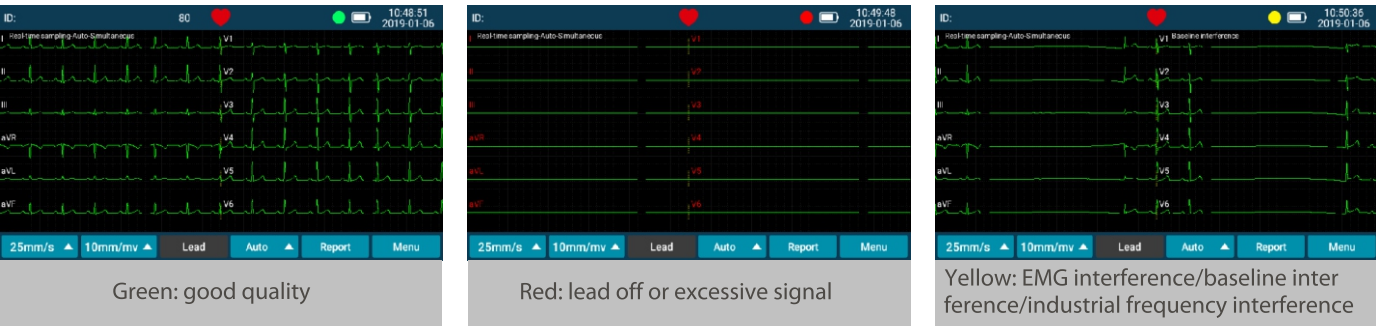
ID: 80 10:48:51 2019-01-06

Real-time sampling-Auto-Simultaneous

I V1
II V2
III V3
aVR V4
aVL V5
aVF V6

25mm/s 10mm/mv Lead Auto Report Menu

Green: good quality

ID: 10:49:48 2019-01-06

Real-time sampling-Auto-Simultaneous

I V1
II V2
III V3
aVR V4
aVL V5
aVF V6

25mm/s 10mm/mv Lead Auto Report Menu

Red: lead off or excessive signal

ID: 10:50:36 2019-01-06

Real-time sampling-Auto-Simultaneous

I V1 Baseline interference
II V2
III V3
aVR V4
aVL V5
aVF V6

25mm/s 10mm/mv Lead Auto Report Menu

Yellow: EMG interference/baseline interference/industrial frequency interference